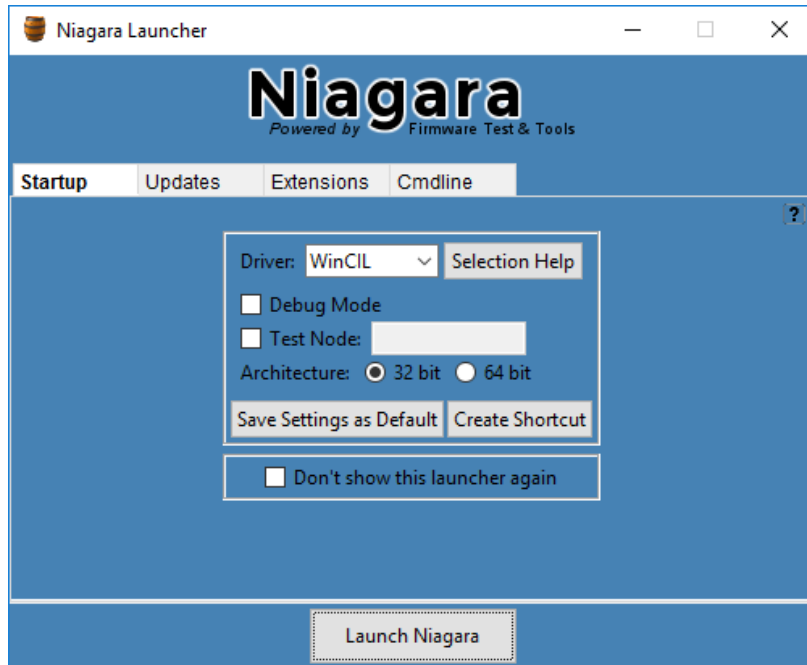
Niagara Launcher

Niagara
Powered by Firmware Test & Tools

Startup
Updates
Extensions
Cmdline

?

Driver: WinCIL
Selection Help
Debug Mode
Test Node:
Architecture: 32 bit 64 bit
Save Settings as Default
Create Shortcut

Don't show this launcher again

Launch Niagara